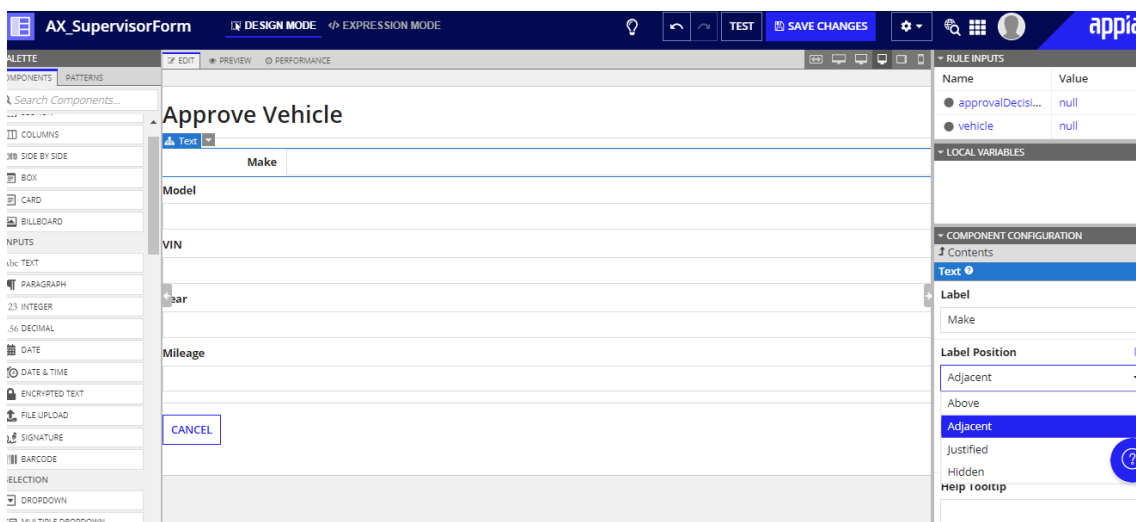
AX_SupervisorForm DESIGN MODE </> EXPRESSION MODE TEST SAVE CHANGES appia

ALETTE
OMPONENTS PATTERNS
Search Components...
COLUMNS
SIDE BY SIDE
BOX
CARD
BILLBOARD
NPUTS
Abc TEXT
PARAGRAPH
23 INTEGER
.56 DECIMAL
DATE
DATE & TIME
ENCRYPTED TEXT
FILE UPLOAD
SIGNATURE
BARCODE
ELECTION
DROPDOWN

EDIT PREVIEW PERFORMANCE

Approve Vehicle
Text
Make
Model
VIN
ear
Mileage
CANCEL

RULE INPUTS
| Name | Value |
|---|---|
| approvalDecisi... | null |
| vehicle | null |

LOCAL VARIABLES

COMPONENT CONFIGURATION
Contents
Text
Label
Make
Label Position
Adjacent
Above
Adjacent
Justified
Hidden
Help Tooltip